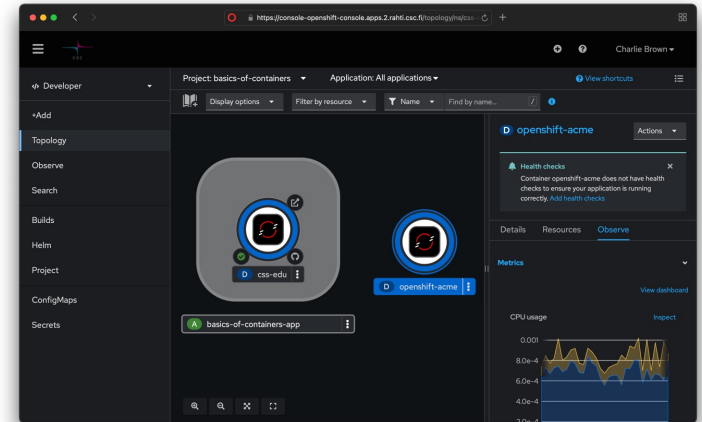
https://console-openshift-console.apps.2.rahti.csc.fi/topology/ns/css-

Charlie Brown

Developer

Project: basics-of-containers

Application: All applications

View shortcuts

Display options

Filter by resource

Name

Find by name...

/

+Add

Topology

Observe

Search

Builds

Helm

Project

ConfigMaps

Secrets

D css-edu

D openshift-acme

A basics-of-containers-app

D openshift-acme

Actions

Health checks

Container openshift-acme does not have health checks to ensure your application is running correctly. Add health checks

Details

Resources

Observe

Metrics

View dashboard

CPU usage

Inspect

0.001

8.0e-4

6.0e-4

4.0e-4

2.0e-4